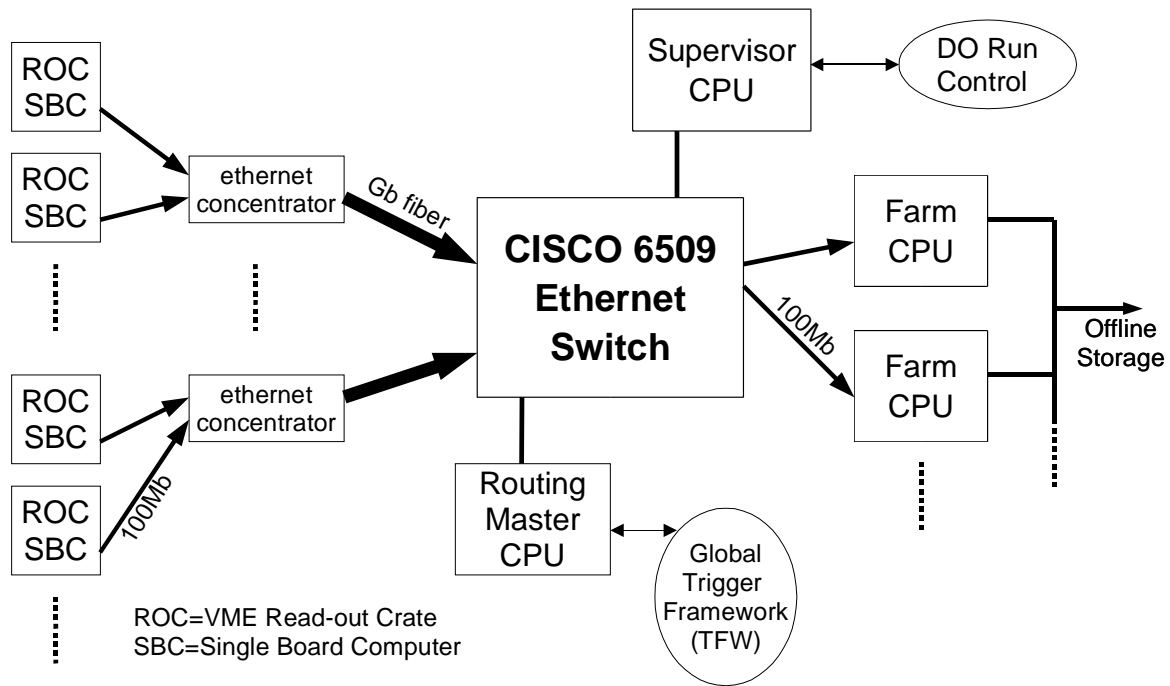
ROC SBC

ROC SBC

ethernet concentrator

Gb fiber

ROC SBC

ROC SBC

100Mb

ethernet concentrator

Supervisor CPU

DO Run Control

CISCO 6509 Ethernet Switch

Farm CPU

100Mb

Farm CPU

Offline Storage

Routing Master CPU

Global Trigger Framework (TFW)

ROC=VME Read-out Crate
SBC=Single Board Computer